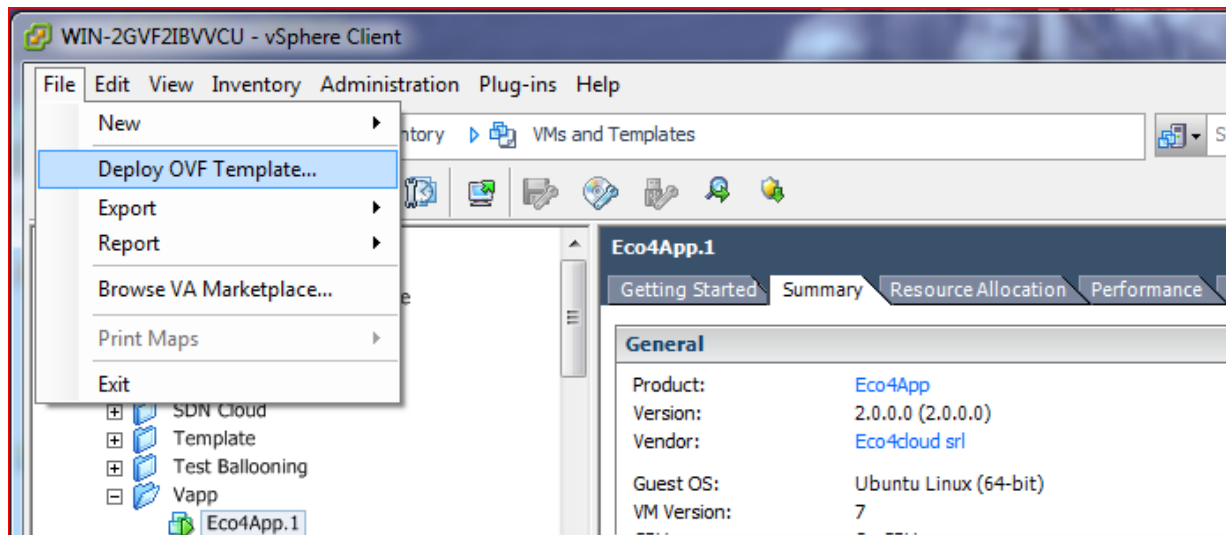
WIN-2GVF2IBVVCU - vSphere Client

File Edit View Inventory Administration Plug-ins Help

New
Deploy OVF Template...
Export
Report
Browse VA Marketplace...
Print Maps
Exit

ntory VMs and Templates

e

SDN Cloud
Template
Test Ballooning
Vapp
Eco4App.1

Eco4App.1

Getting Started Summary Resource Allocation Performance

General

Product: Eco4App
Version: 2.0.0.0 (2.0.0.0)
Vendor: Eco4cloud srl

Guest OS: Ubuntu Linux (64-bit)
VM Version: 7